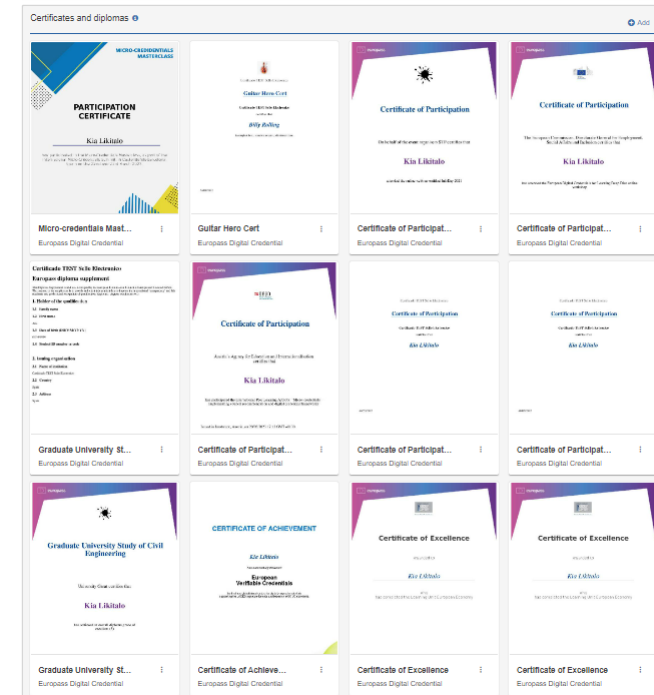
Certificates and diplomas

Add

MICRO-CREDENTIALS MASTERCLASS

PARTICIPATION CERTIFICATE

Kia Likitalo

Micro-credentials Mast...

Europass Digital Credential

Guitar Hero Cert

Billy Rolling

Guitar Hero Cert

Europass Digital Credential

Certificate of Participation

Kia Likitalo

Certificate of Participat...

Europass Digital Credential

Certificate of Participation

Kia Likitalo

Certificate of Participat...

Europass Digital Credential

Certificado TEST Sello Electronico

European diploma supplement

1. Holder of the qualification

Graduate University St...

Europass Digital Credential

Certificate of Participation

Kia Likitalo

Certificate of Participat...

Europass Digital Credential

Certificate of Participation

Kia Likitalo

Certificate of Participat...

Europass Digital Credential

Certificate of Participation

Kia Likitalo

Certificate of Participat...

Europass Digital Credential

Graduate University Study of Civil Engineering

Kia Likitalo

Graduate University St...

Europass Digital Credential

CERTIFICATE OF ACHIEVEMENT

Kia Likitalo

European Verifiable Credentials

Certificate of Achieve...

Europass Digital Credential

Certificate of Excellence

Kia Likitalo

Certificate of Excellence

Europass Digital Credential

Certificate of Excellence

Kia Likitalo

Certificate of Excellence

Europass Digital Credential